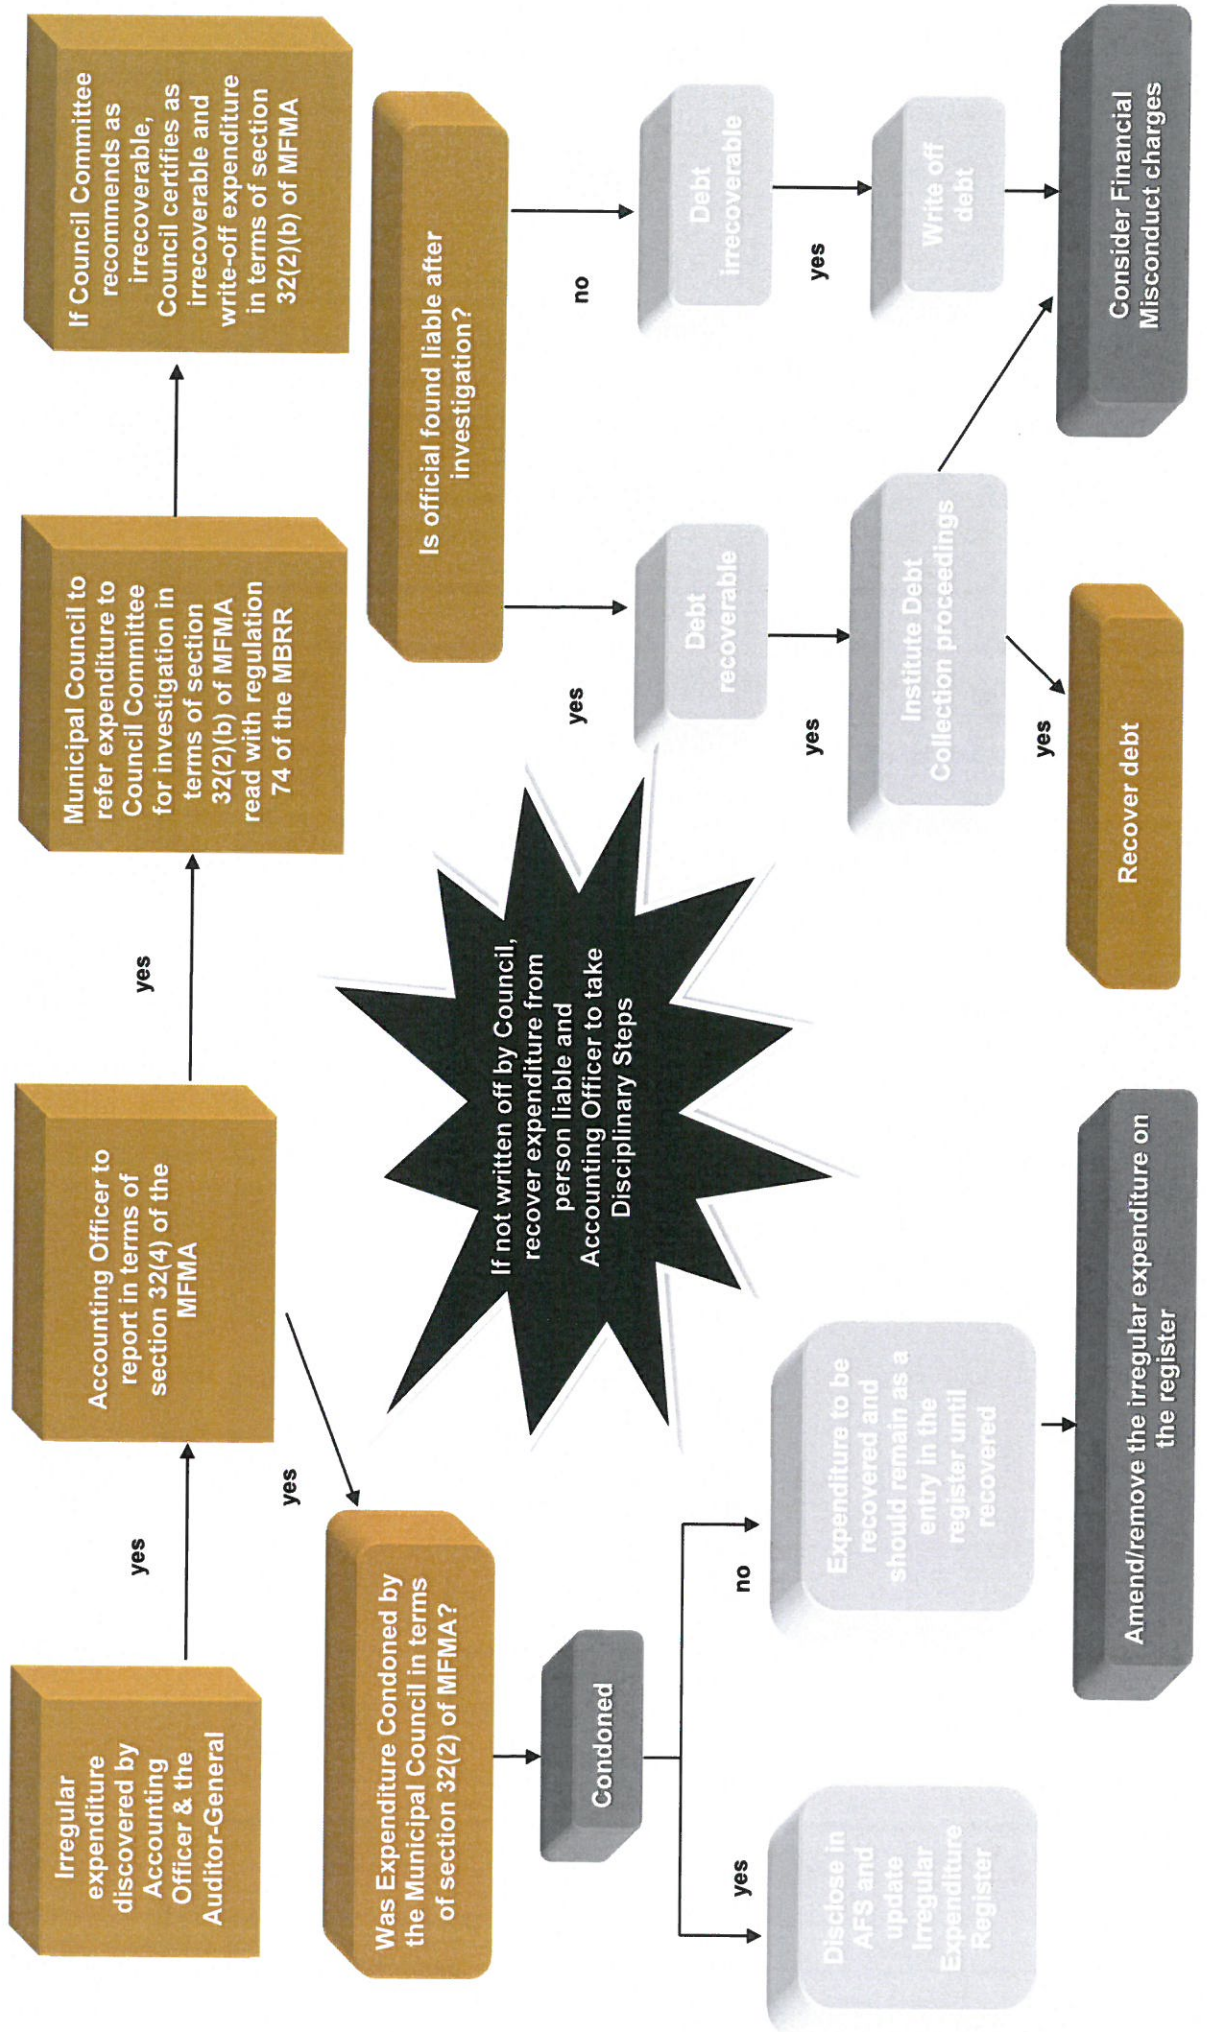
Irregular expenditure discovered by Accounting Officer & the Auditor-General

yes

Accounting Officer to report in terms of section 32(4) of the MFMA

yes

Municipal Council to refer expenditure to Council Committee for investigation in terms of section 32(2)(b) of MFMA read with regulation 74 of the MBRR

If Council Committee recommends as irrecoverable, Council certifies as irrecoverable and write-off expenditure in terms of section 32(2)(b) of MFMA

yes

Was Expenditure Condoned by the Municipal Council in terms of section 32(2) of MFMA?

Condoned

yes

Disclose in AFS and update Irregular Expenditure Register

no

Expenditure to be recovered and should remain as a entry in the register until recovered

Amend/remove the irregular expenditure on the register

If not written off by Council, recover expenditure from person liable and Accounting Officer to take Disciplinary Steps

Is official found liable after investigation?

yes

Debt recoverable

yes

Institute Debt Collection proceedings

yes

Recover debt

no

Debt irrecoverable

yes

Write off debt

Consider Financial Misconduct charges